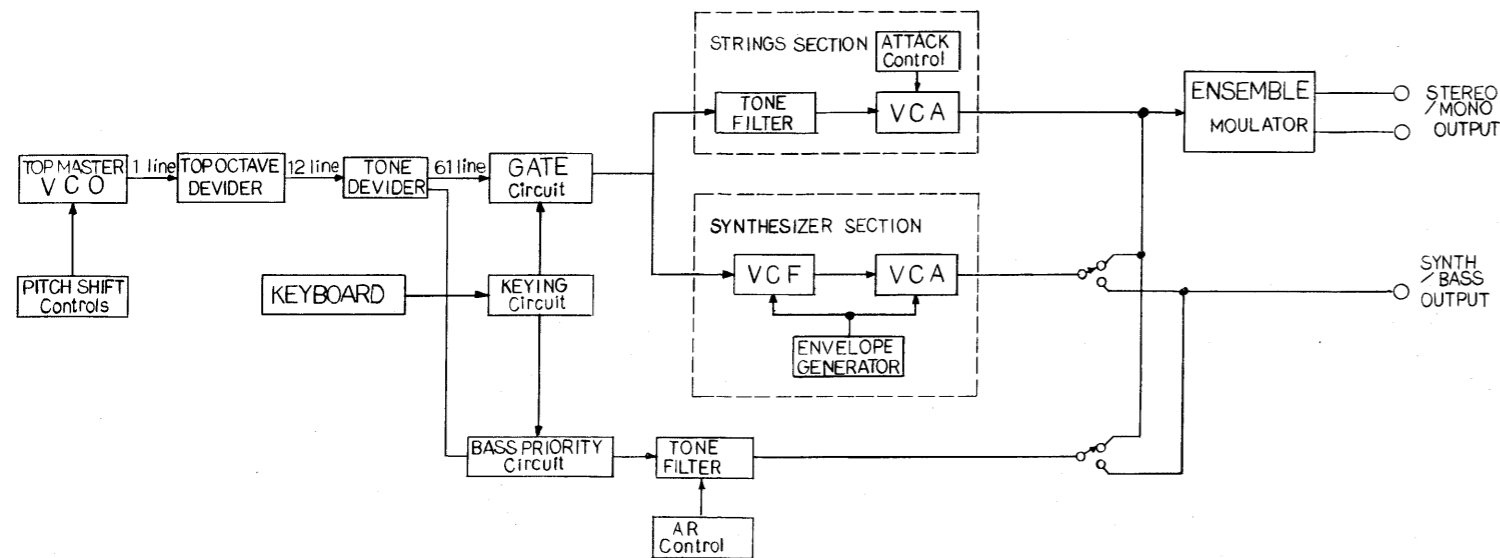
STRINGS SECTION
ATTACK Control
TONE FILTER
VCA
ENSEMBLE
MOULATOR
STEREO /MONO OUTPUT
TOP MASTER VCO
1 line
TOP OCTAVE DEVIDER
12 line
TONE DEVIDER
61 line
GATE Circuit
SYNTHESIZER SECTION
PITCH SHIFT Controls
KEYBOARD
KEYING Circuit
VCF
VCA
ENVELOPE GENERATOR
SYNTH /BASS OUTPUT
BASS PRIORITY Circuit
TONE FILTER
AR Control